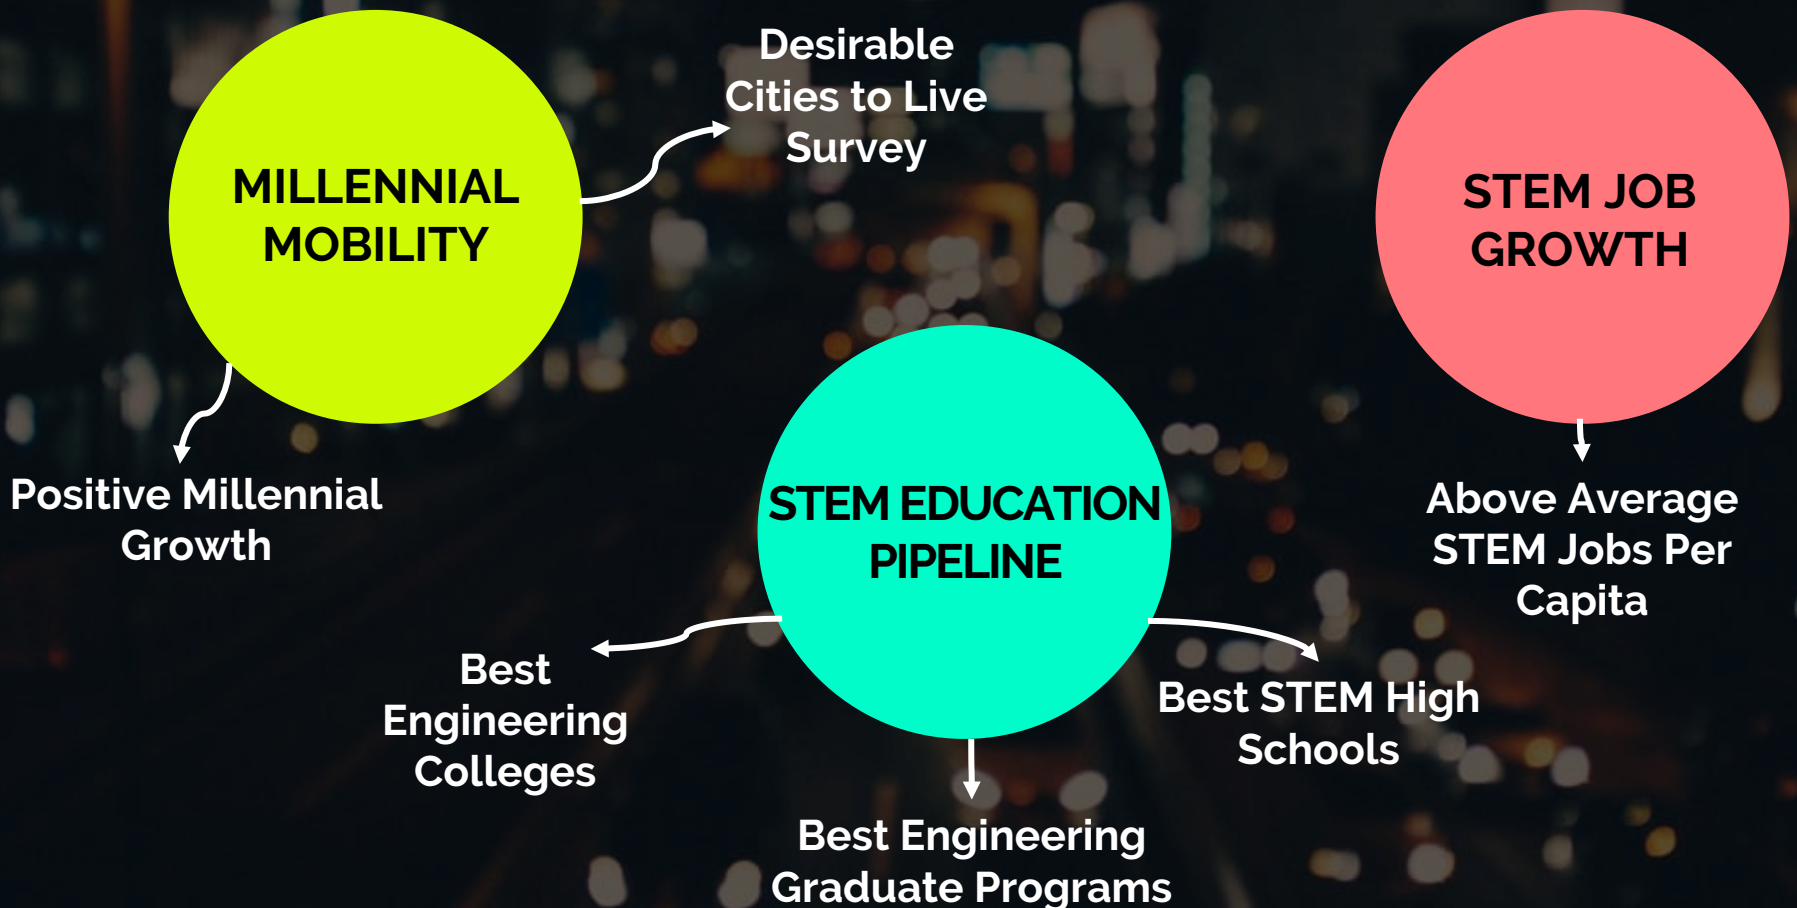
MILLENNIAL MOBILITY

Desirable Cities to Live Survey

Positive Millennial Growth

STEM JOB GROWTH

Above Average STEM Jobs Per Capita

STEM EDUCATION PIPELINE

Best Engineering Colleges

Best STEM High Schools

Best Engineering Graduate Programs